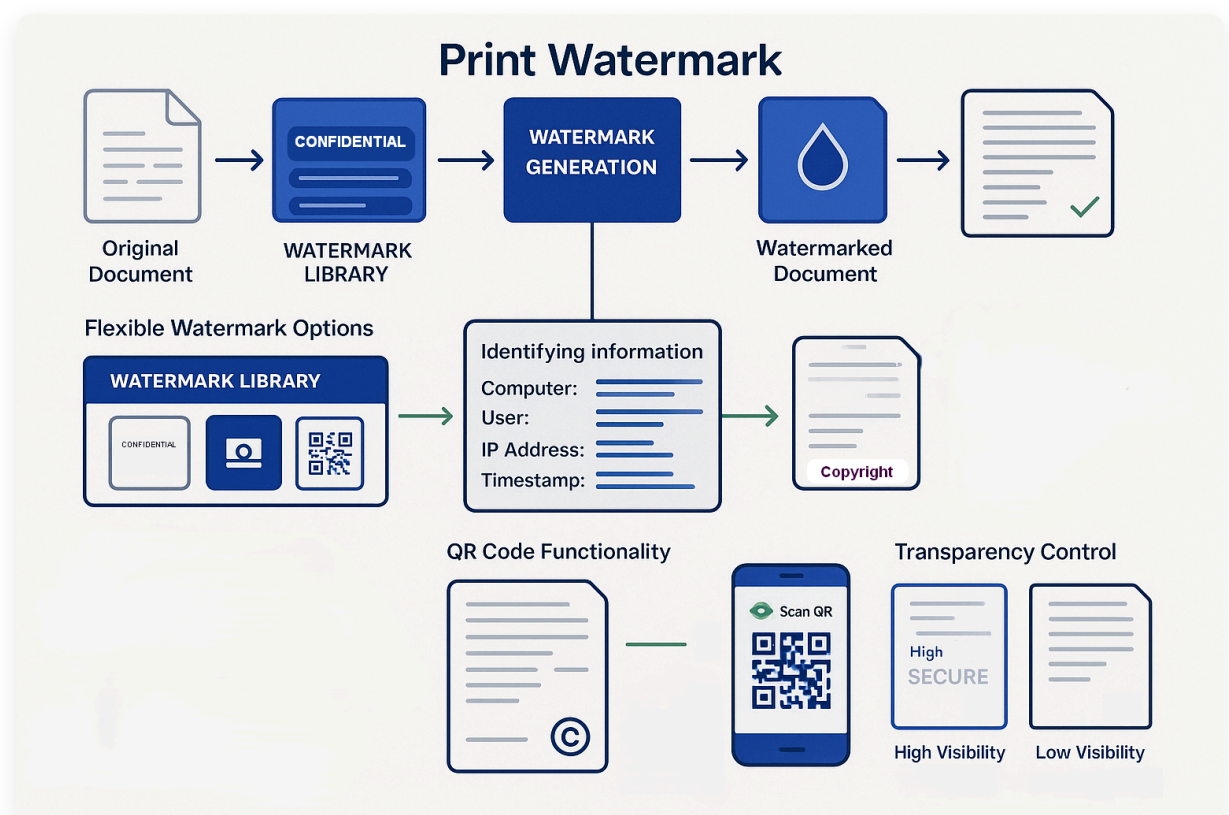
Print Watermark

Original Document

CONFIDENTIAL

WATERMARK LIBRARY

WATERMARK GENERATION

Watermarked Document

Flexible Watermark Options

WATERMARK LIBRARY

CONFIDENTIAL

Identifying information
Computer:
User:
IP Address:
Timestamp:

Copyright

QR Code Functionality

Scan QR

Transparency Control

High
SECURE

High Visibility

Low Visibility